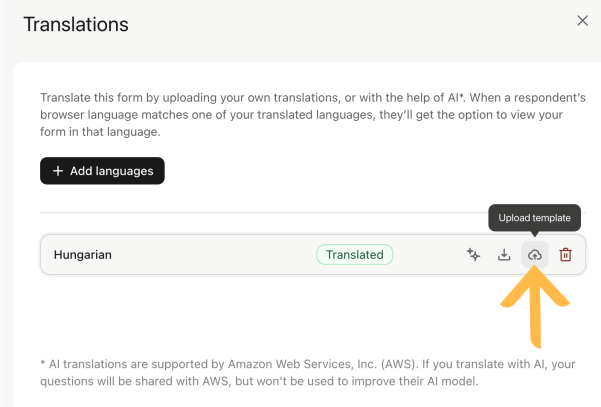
Translations

×

Translate this form by uploading your own translations, or with the help of AI*. When a respondent's browser language matches one of your translated languages, they'll get the option to view your form in that language.

+ Add languages

Upload template

Hungarian

Translated

* AI translations are supported by Amazon Web Services, Inc. (AWS). If you translate with AI, your questions will be shared with AWS, but won't be used to improve their AI model.